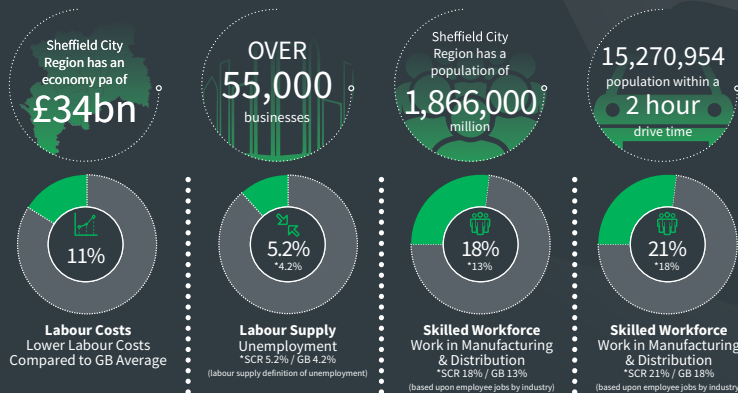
Sheffield City Region has an economy pa of £34bn

OVER 55,000 businesses

Sheffield City Region has a population of 1,866,000 million

15,270,954 population within a 2 hour drive time

11%

Labour Costs
Lower Labour Costs Compared to GB Average

5.2%
*4.2%

Labour Supply
Unemployment
*SCR 5.2% / GB 4.2%
(labour supply definition of unemployment)

18%
*13%

Skilled Workforce
Work in Manufacturing & Distribution
*SCR 18% / GB 13%
(based upon employee jobs by industry)

21%
*18%

Skilled Workforce
Work in Manufacturing & Distribution
*SCR 21% / GB 18%
(based upon employee jobs by industry)